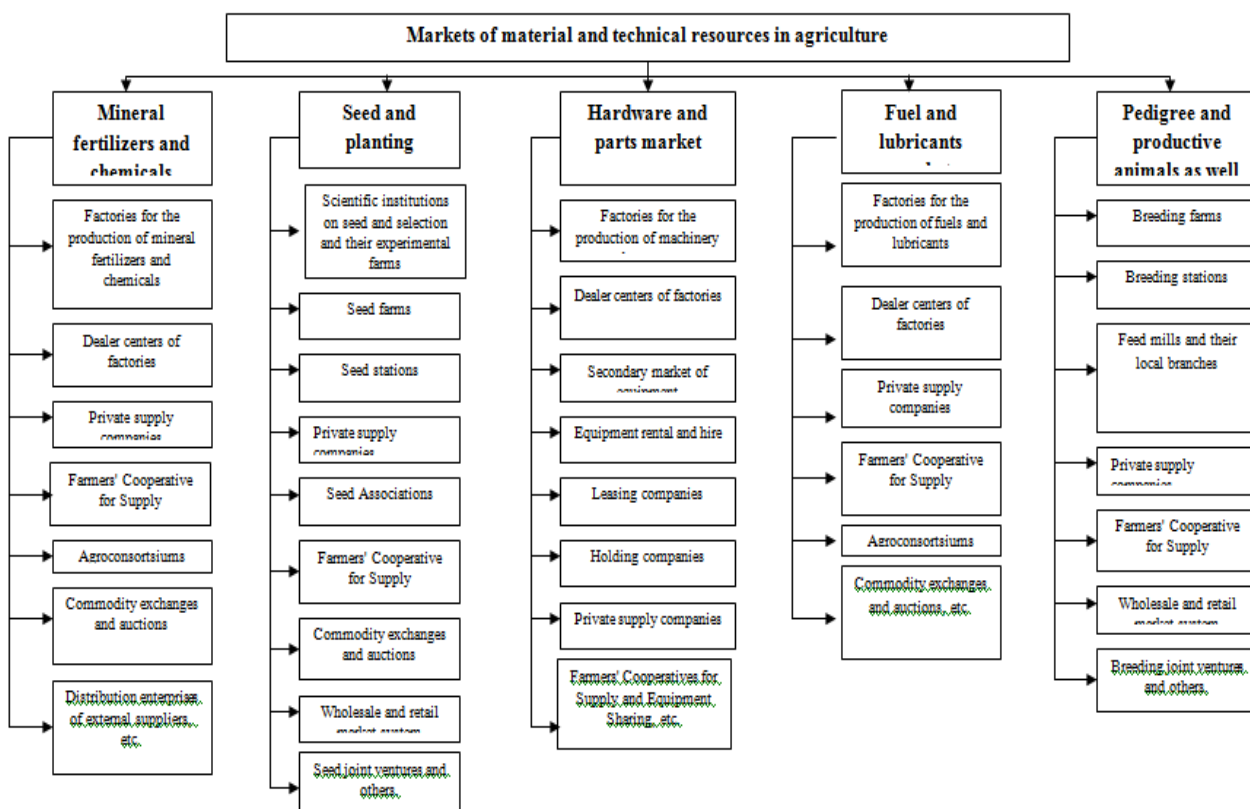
Markets of material and technical resources in agriculture

Mineral fertilizers and chemicals

Factories for the production of mineral fertilizers and chemicals

Dealer centers of factories

Private supply companies

Farmers' Cooperative for Supply

Agroconsortsiums

Commodity exchanges and auctions

Distribution enterprises of external suppliers, etc.

Seed and planting

Scientific institutions on seed and selection and their experimental farms

Seed farms

Seed stations

Private supply companies

Seed Associations

Farmers' Cooperative for Supply

Commodity exchanges and auctions

Wholesale and retail market system

Seed joint ventures and others.

Hardware and parts market

Factories for the production of machinery

Dealer centers of factories

Secondary market of equipment

Equipment rental and hire

Leasing companies

Holding companies

Private supply companies

Farmers' Cooperatives for Supply and Equipment Sharing, etc.

Fuel and lubricants market

Factories for the production of fuels and lubricants

Dealer centers of factories

Private supply companies

Farmers' Cooperative for Supply

Aeroconsortsiums

Commodity exchanges and auctions, etc.

Pedigree and productive animals as well

Breeding farms

Breeding stations

Feed mills and their local branches

Private supply companies

Farmers' Cooperative for Supply

Wholesale and retail market system

Breeding joint ventures and others.